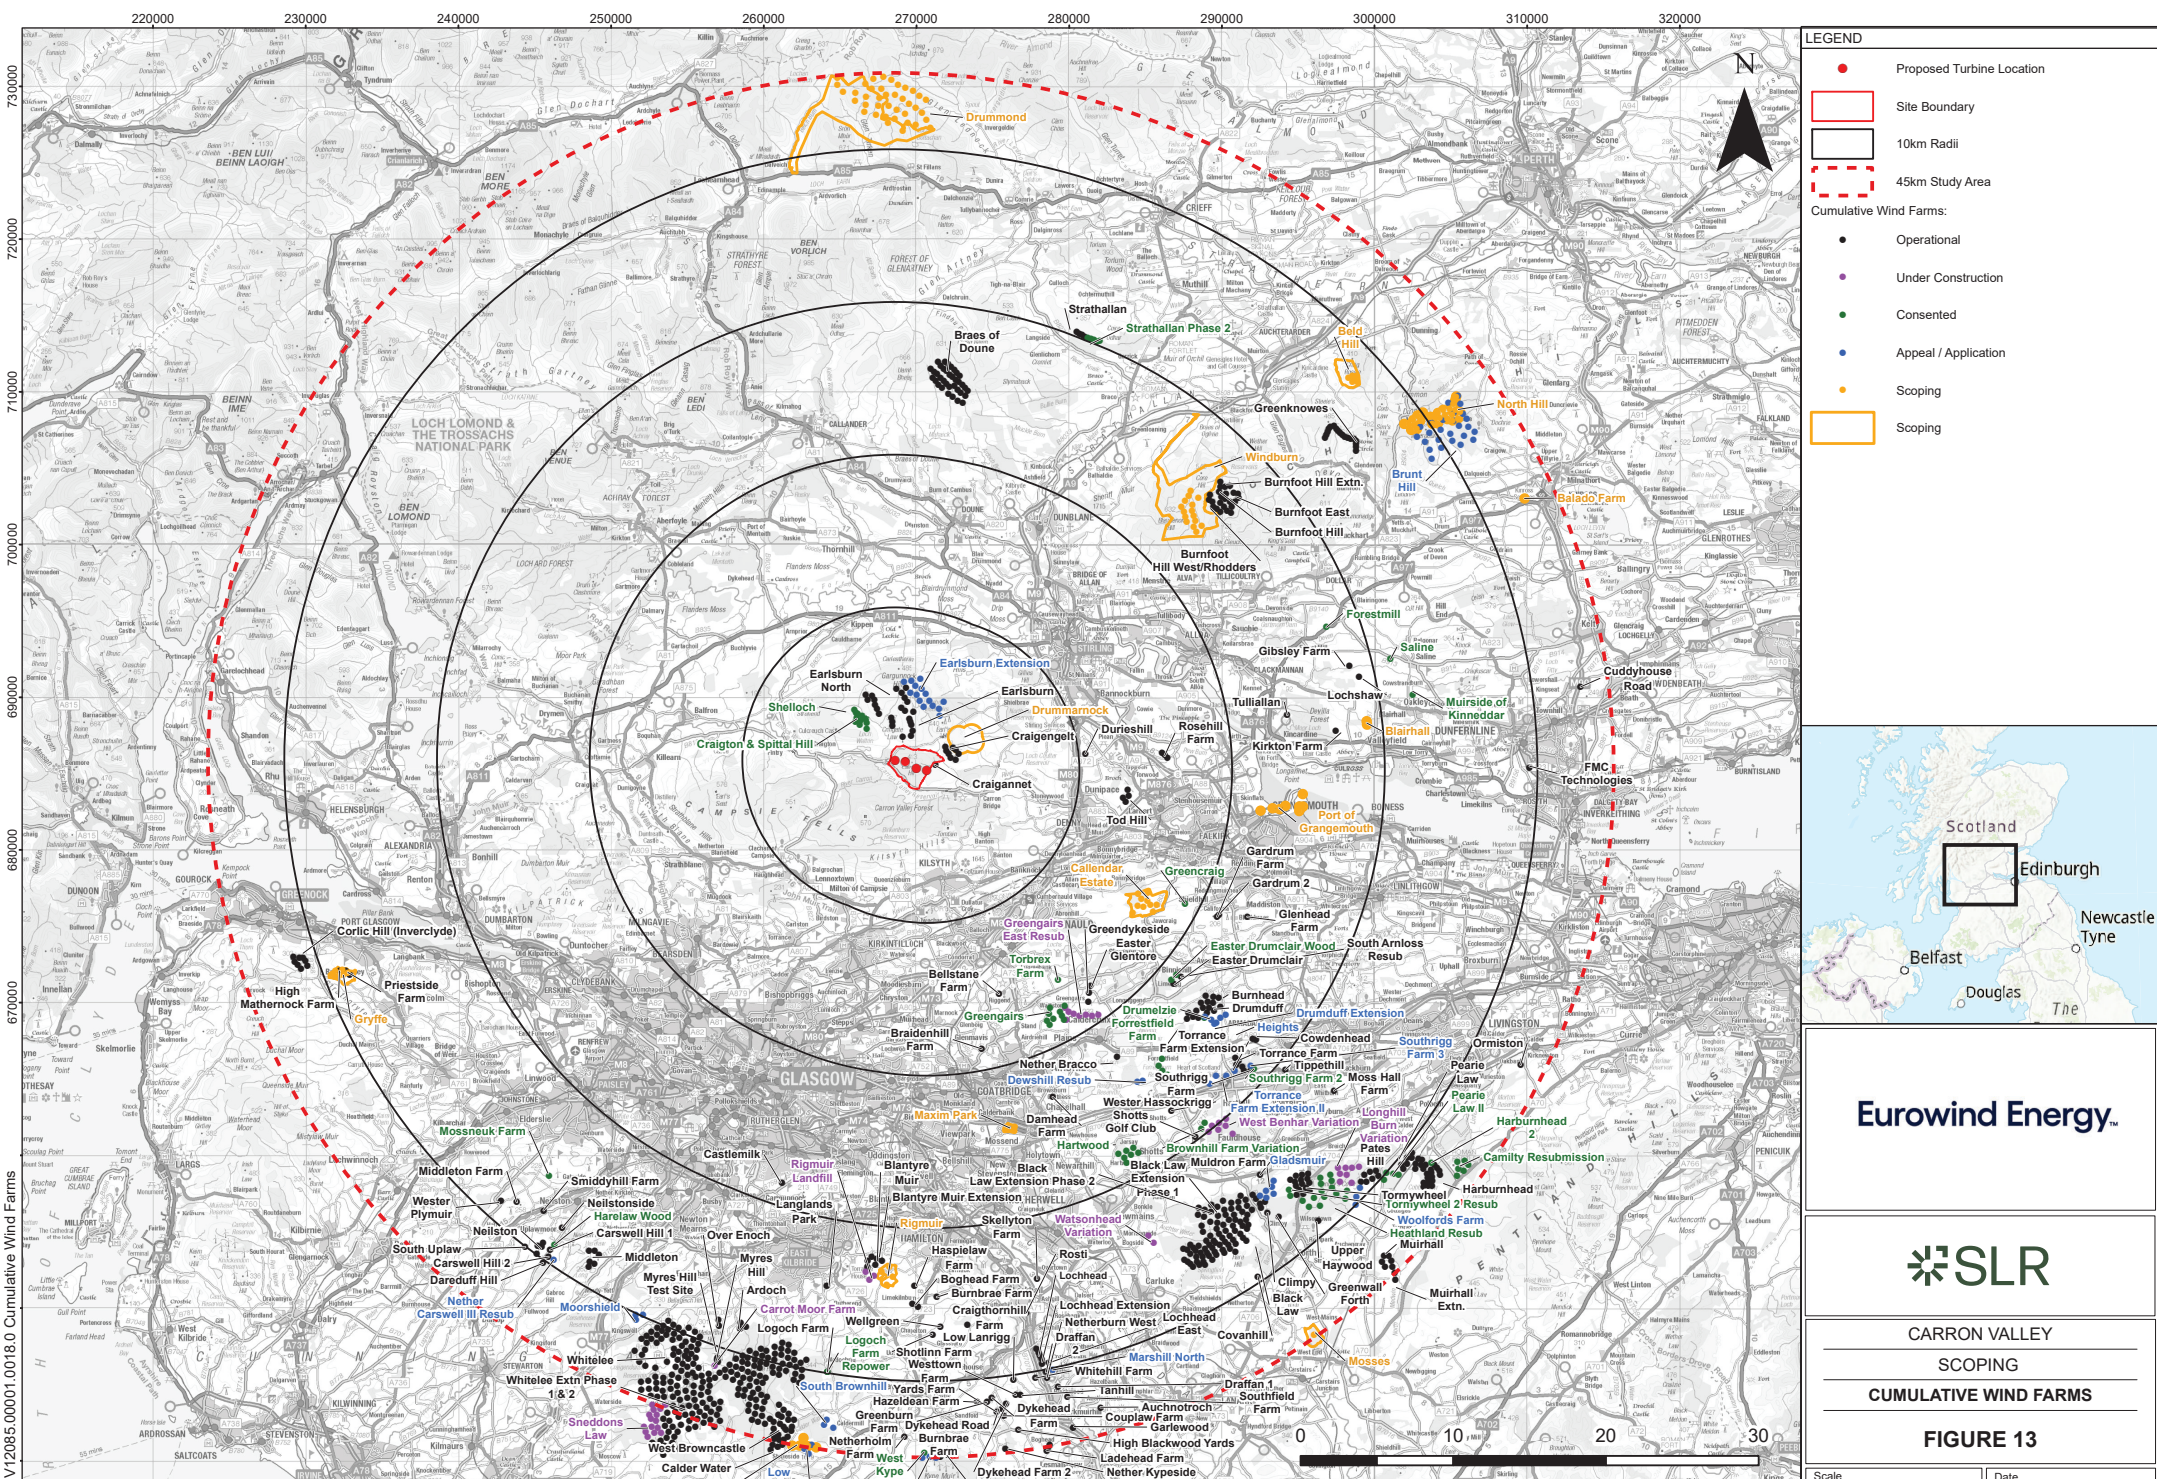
220000 230000 240000 250000 260000 270000 280000 290000 300000 310000 320000

730000 720000 710000 700000 690000 680000 670000

LEGEND
Proposed Turbine Location
Site Boundary
10km Radii
45km Study Area
Cumulative Wind Farms:
Operational
Under Construction
Consented
Appeal / Application
Scoping
Scoping

N

Drummond
Strathallan
Strathallan Phase 2
Braes of Doune
Bald Hill
North Hill
Greenknowes
Brunt Hill
Windburn
Burnfoot Hill Extn.
Balado Farm
Burnfoot East
Burnfoot Hill
Burnfoot Hill West/Rhodders
Forestmill
Saline
Gibsley Farm
Earlsburn Extension
Earlsburn North
Earlsburn
Lochshaw
Muirside of Kinneddar
Cuddyhouse Road
Shelloch
Drummarnock
Durieshill
Tulliallan
Rosehill Farm
Blairhall
Craigton & Spittal Hill
Craigengelt
Kirkton Farm
FMC Technologies
Craigannet
Tod Hill
Port of Grangemouth
Gardrum Farm
Callendar Estate
Greencraig
Gardrum 2
Glenhead Farm
Corlic Hill (Inverclyde)
Greengairs East Resub
Greendykeside
East Glentore
South Arnloss Resub
Easter Drumclair Wood
Easter Drumclair
Torbrex Farm
High Mathernock Farm
Priestside Farm
Gryffe
Bellstane Farm
Burnhead
Drumduff
Drumduff Extension
Greengairs
Drumelzie
Forrestfield Farm
Heights
Torrance Farm Extension
Cowdenhead
Southrigg Farm 3
Ormiston
Braidenhill Farm
Torrance Farm
Tippethill
Pearie Law
Nether Bracco
Dewshill Resub
Southrigg Farm
Southrigg Farm 2
Moss Hall Farm
Pearie Law II
Western Hassockrigg
Torrance Farm Extension II
Longhill Burn Variation
Maxim Park
Damhead Farm
Shotts Golf Club
West Benhar Variation
Harburnhead 2
Mossneuk Farm
Hartwood
Brownhill Farm Variation
Patesp Hill
Camilty Resubmission
Castlemilk
Black Law
Muldron Farm
Gladsmuir
Middleton Farm
Rigmuir Landfill
Blantyre Muir
Black Law Extension Phase 2
Black Law Extension Phase 1
Harburnhead
Smiddyhill Farm
Tormywheel
Tormywheel 2 Resub
Western Plymuir
Neilstonside
Harelaw Wood
Langlands Park
Blantyre Muir Extension
Woolfords Farm
Heathland Resub
Carswell Hill 1
Rigmuir
Skellyton Farm
Watsonhead Variation
Neilston
Over Enoch
Muirhall
South Uplaw
Haspielaw Farm
Upper Haywood
Carswell Hill 2
Middleton
Myres Hill
Burnbrae Farm
Rosti
Dareduff Hill
Myres Hill Test Site
Boghead Farm
Lochhead
Greenwall Forth
Muirhall Extn.
Ardoch
Carrot Moor Farm
Climpy
Black Law
Nether Carswell III Resub
Moorshield
Craigthornhill Farm
Lochhead Extension
Logoch Farm
Netherburn West
Lochhead East
Wellgreen
Low Lanrigg
Covanhill
Logoch Farm Repower
Draffan 2
Whitelee
Shotlin Farm
Westown
Marshill North
Mosses
Whitelee Extn Phase 1 & 2
Whitehill Farm
South Brownhill
Yards Farm
Tanhill
Draffan 1
Hazeldean Farm
Southfield Farm
Sneddons Law
Greenburn Farm
Dykehead
Auchnotroch
Dykehead Road
Couplaw Farm
Garlewood
West Browncastle
Netherholm Farm
Burnbrae Farm
High Blackwood Yards
West Kype
Ladehead Farm
Calder Water
Low
Dykehead Farm 2
Nether Kypeside

0 10 20 30

GLASGOW
LOCH LOMOND & THE TROSSACHS NATIONAL PARK

Scotland
Edinburgh
Newcastle Tyne
Belfast
Douglas
The

Eurowind Energy
SLR
CARRON VALLEY
SCOPING
CUMULATIVE WIND FARMS
FIGURE 13
Scale
Date

V12085.00001.0018.0 Cumulative Wind Farms